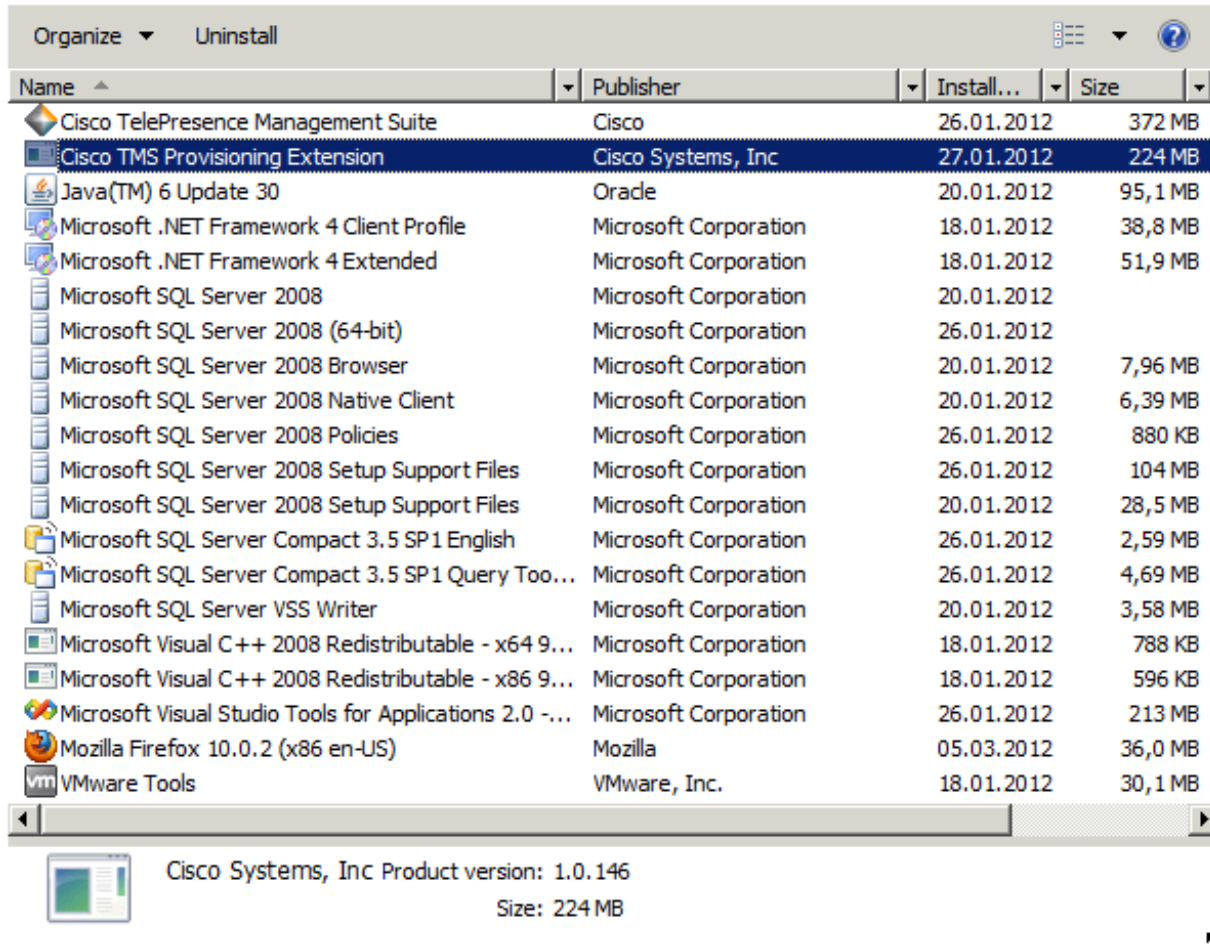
Organize ▾ Uninstall

| Name | Publisher | Install... | Size |
|---|---|---|---|
| Cisco TelePresence Management Suite | Cisco | 26.01.2012 | 372 MB |
| Cisco TMS Provisioning Extension | Cisco Systems, Inc | 27.01.2012 | 224 MB |
| Java(TM) 6 Update 30 | Oracle | 20.01.2012 | 95,1 MB |
| Microsoft .NET Framework 4 Client Profile | Microsoft Corporation | 18.01.2012 | 38,8 MB |
| Microsoft .NET Framework 4 Extended | Microsoft Corporation | 18.01.2012 | 51,9 MB |
| Microsoft SQL Server 2008 | Microsoft Corporation | 20.01.2012 | |
| Microsoft SQL Server 2008 (64-bit) | Microsoft Corporation | 26.01.2012 | |
| Microsoft SQL Server 2008 Browser | Microsoft Corporation | 20.01.2012 | 7,96 MB |
| Microsoft SQL Server 2008 Native Client | Microsoft Corporation | 20.01.2012 | 6,39 MB |
| Microsoft SQL Server 2008 Policies | Microsoft Corporation | 26.01.2012 | 880 KB |
| Microsoft SQL Server 2008 Setup Support Files | Microsoft Corporation | 26.01.2012 | 104 MB |
| Microsoft SQL Server 2008 Setup Support Files | Microsoft Corporation | 20.01.2012 | 28,5 MB |
| Microsoft SQL Server Compact 3.5 SP1 English | Microsoft Corporation | 26.01.2012 | 2,59 MB |
| Microsoft SQL Server Compact 3.5 SP1 Query Too... | Microsoft Corporation | 26.01.2012 | 4,69 MB |
| Microsoft SQL Server VSS Writer | Microsoft Corporation | 20.01.2012 | 3,58 MB |
| Microsoft Visual C++ 2008 Redistributable - x64 9... | Microsoft Corporation | 18.01.2012 | 788 KB |
| Microsoft Visual C++ 2008 Redistributable - x86 9... | Microsoft Corporation | 18.01.2012 | 596 KB |
| Microsoft Visual Studio Tools for Applications 2.0 -... | Microsoft Corporation | 26.01.2012 | 213 MB |
| Mozilla Firefox 10.0.2 (x86 en-US) | Mozilla | 05.03.2012 | 36,0 MB |
| VMware Tools | VMware, Inc. | 18.01.2012 | 30,1 MB |

Cisco Systems, Inc Product version: 1.0.146
Size: 224 MB